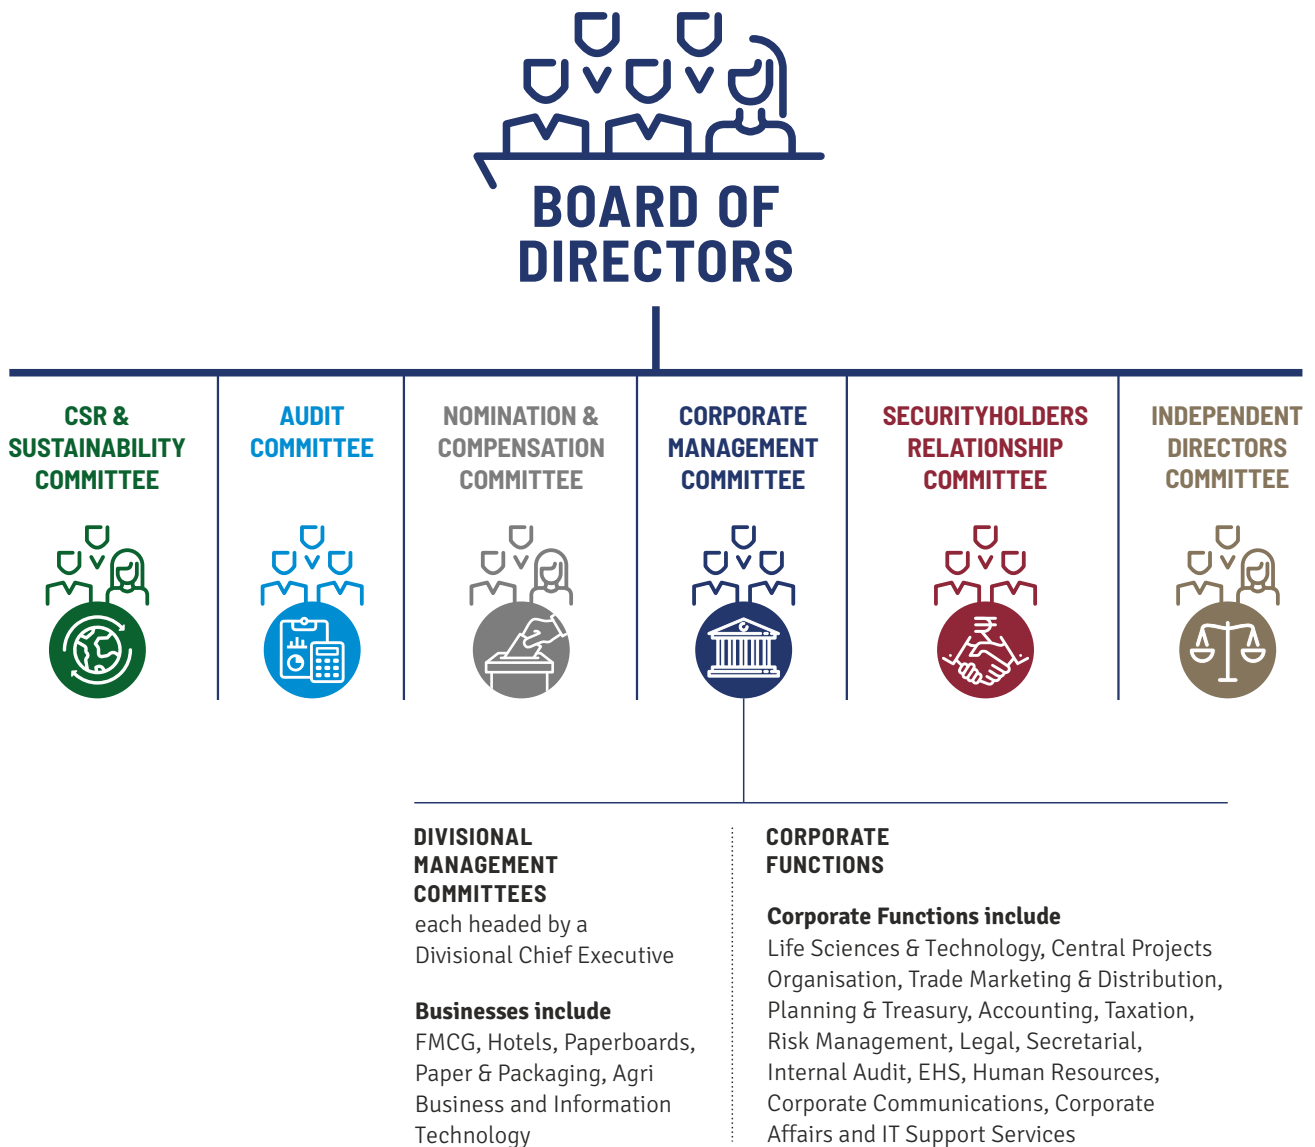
BOARD OF DIRECTORS

CSR & SUSTAINABILITY COMMITTEE

AUDIT COMMITTEE

NOMINATION & COMPENSATION COMMITTEE

CORPORATE MANAGEMENT COMMITTEE

SECURITYHOLDERS RELATIONSHIP COMMITTEE

INDEPENDENT DIRECTORS COMMITTEE

DIVISIONAL MANAGEMENT COMMITTEES
each headed by a Divisional Chief Executive

Businesses include
FMCG, Hotels, Paperboards, Paper & Packaging, Agri Business and Information Technology

CORPORATE FUNCTIONS

Corporate Functions include
Life Sciences & Technology, Central Projects Organisation, Trade Marketing & Distribution, Planning & Treasury, Accounting, Taxation, Risk Management, Legal, Secretarial, Internal Audit, EHS, Human Resources, Corporate Communications, Corporate Affairs and IT Support Services